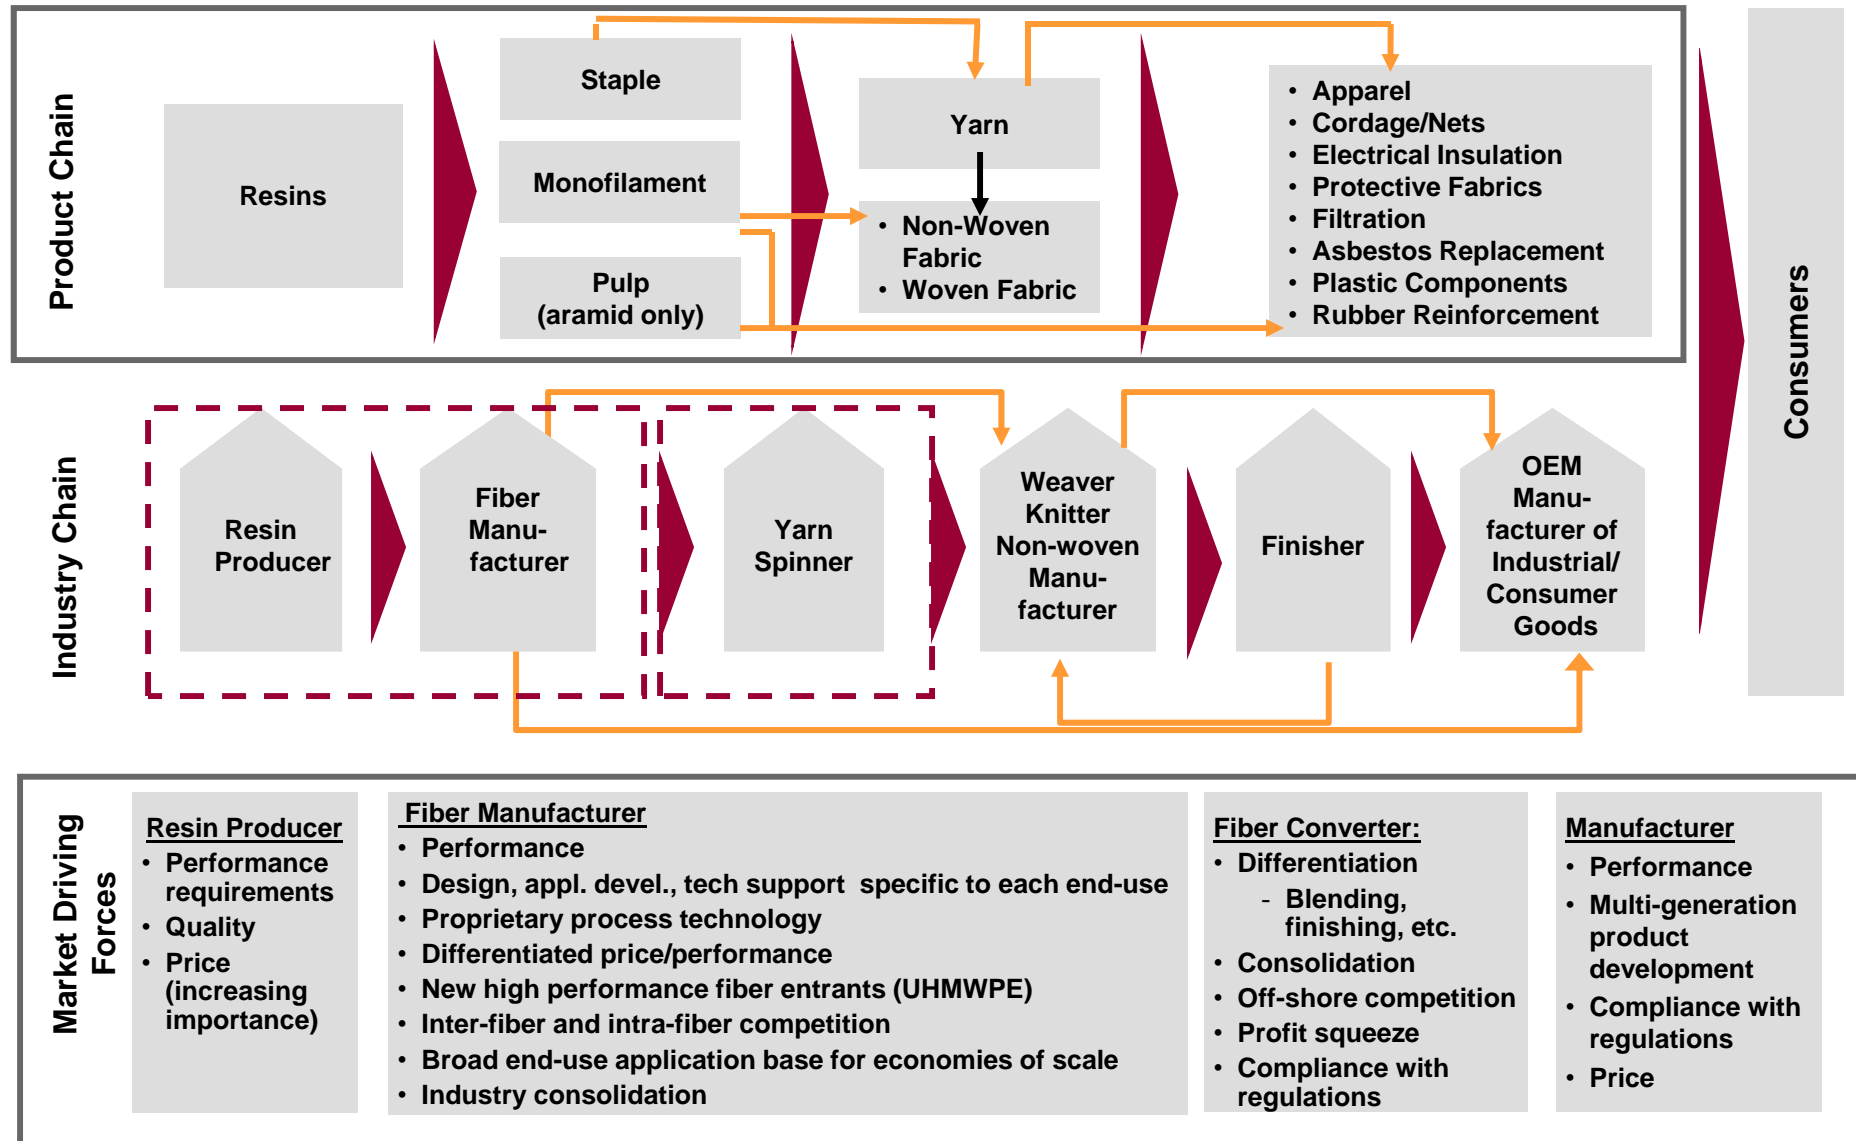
Product Chain

Resins

Staple

Monofilament

Pulp (aramid only)

Yarn

• Non-Woven Fabric
• Woven Fabric

• Apparel
• Cordage/Nets
• Electrical Insulation
• Protective Fabrics
• Filtration
• Asbestos Replacement
• Plastic Components
• Rubber Reinforcement

Consumers

Industry Chain

Resin Producer

Fiber Manufacturer

Yarn Spinner

Weaver Knitter Non-woven Manufacturer

Finisher

OEM Manufacturer of Industrial/ Consumer Goods

Market Driving Forces

Resin Producer
• Performance requirements
• Quality
• Price (increasing importance)

Fiber Manufacturer
• Performance
• Design, appl. devel., tech support specific to each end-use
• Proprietary process technology
• Differentiated price/performance
• New high performance fiber entrants (UHMWPE)
• Inter-fiber and intra-fiber competition
• Broad end-use application base for economies of scale
• Industry consolidation

Fiber Converter:
• Differentiation
- Blending, finishing, etc.
• Consolidation
• Off-shore competition
• Profit squeeze
• Compliance with regulations

Manufacturer
• Performance
• Multi-generation product development
• Compliance with regulations
• Price